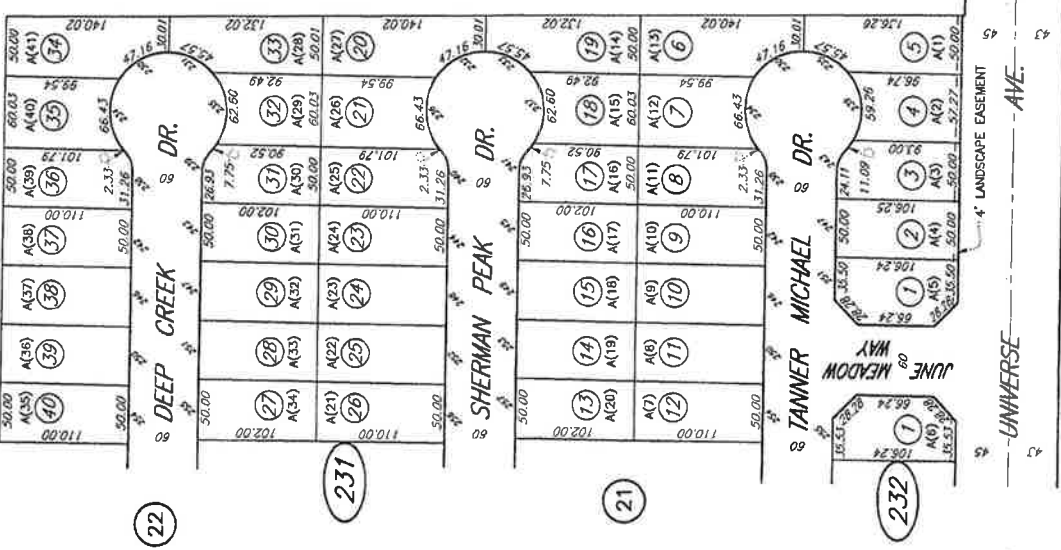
DEEP CREEK DR.
SHERMAN PEAK DR.
TANNER MICHAEL DR.
JUNE MEADOW WAY
UNIVERSE AVE.
4' LANDSCAPE EASEMENT

A(41) 34
A(40) 35
A(39) 36
A(38) 37
A(37) 38
A(36) 39
A(35) 40
A(28) 33
A(29) 32
A(30) 31
A(31) 30
A(32) 29
A(33) 28
A(34) 27
A(27) 20
A(26) 21
A(25) 22
A(24) 23
A(23) 24
A(22) 25
A(21) 26
A(14) 19
A(15) 18
A(16) 17
A(17) 16
A(18) 15
A(19) 14
A(20) 13
A(13) 6
A(12) 7
A(11) 8
A(10) 9
A(9) 10
A(8) 11
A(7) 12
A(1) 5
A(2) 4
A(3) 3
A(4) 2
A(5) 1
A(6) 1

140.02
132.02
140.02
132.02
140.02
136.92
50.00
47.16
45.57
50.01
99.54
92.49
99.54
92.49
99.54
96.74
60.03
66.43
62.60
60.03
66.43
62.60
60.03
66.43
59.26
57.27
101.79
90.52
101.79
90.52
101.79
93.00
2.33
31.26
26.93
7.75
2.33
31.26
26.93
7.75
2.33
31.26
24.11
11.09
110.00
102.00
110.00
102.00
110.00
105.25
50.00
105.24
35.50
26.28
66.24
35.53
108.24
60
45
231
22
21
232